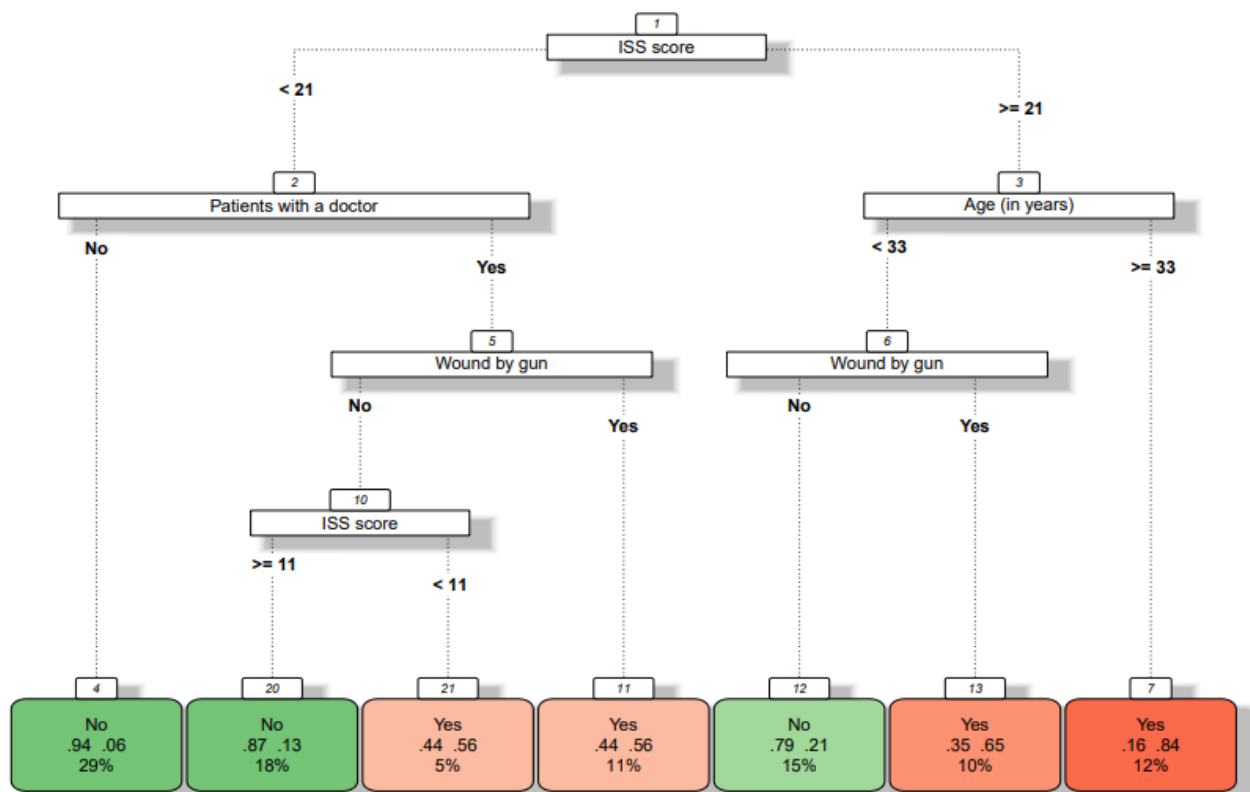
1
ISS score
< 21
>= 21
2
Patients with a doctor
3
Age (in years)
No
Yes
< 33
>= 33
5
Wound by gun
6
Wound by gun
No
Yes
No
Yes
10
ISS score
>= 11
< 11

4
No
.94 .06
29%

20
No
.87 .13
18%

21
Yes
.44 .56
5%

11
Yes
.44 .56
11%

12
No
.79 .21
15%

13
Yes
.35 .65
10%

7
Yes
.16 .84
12%